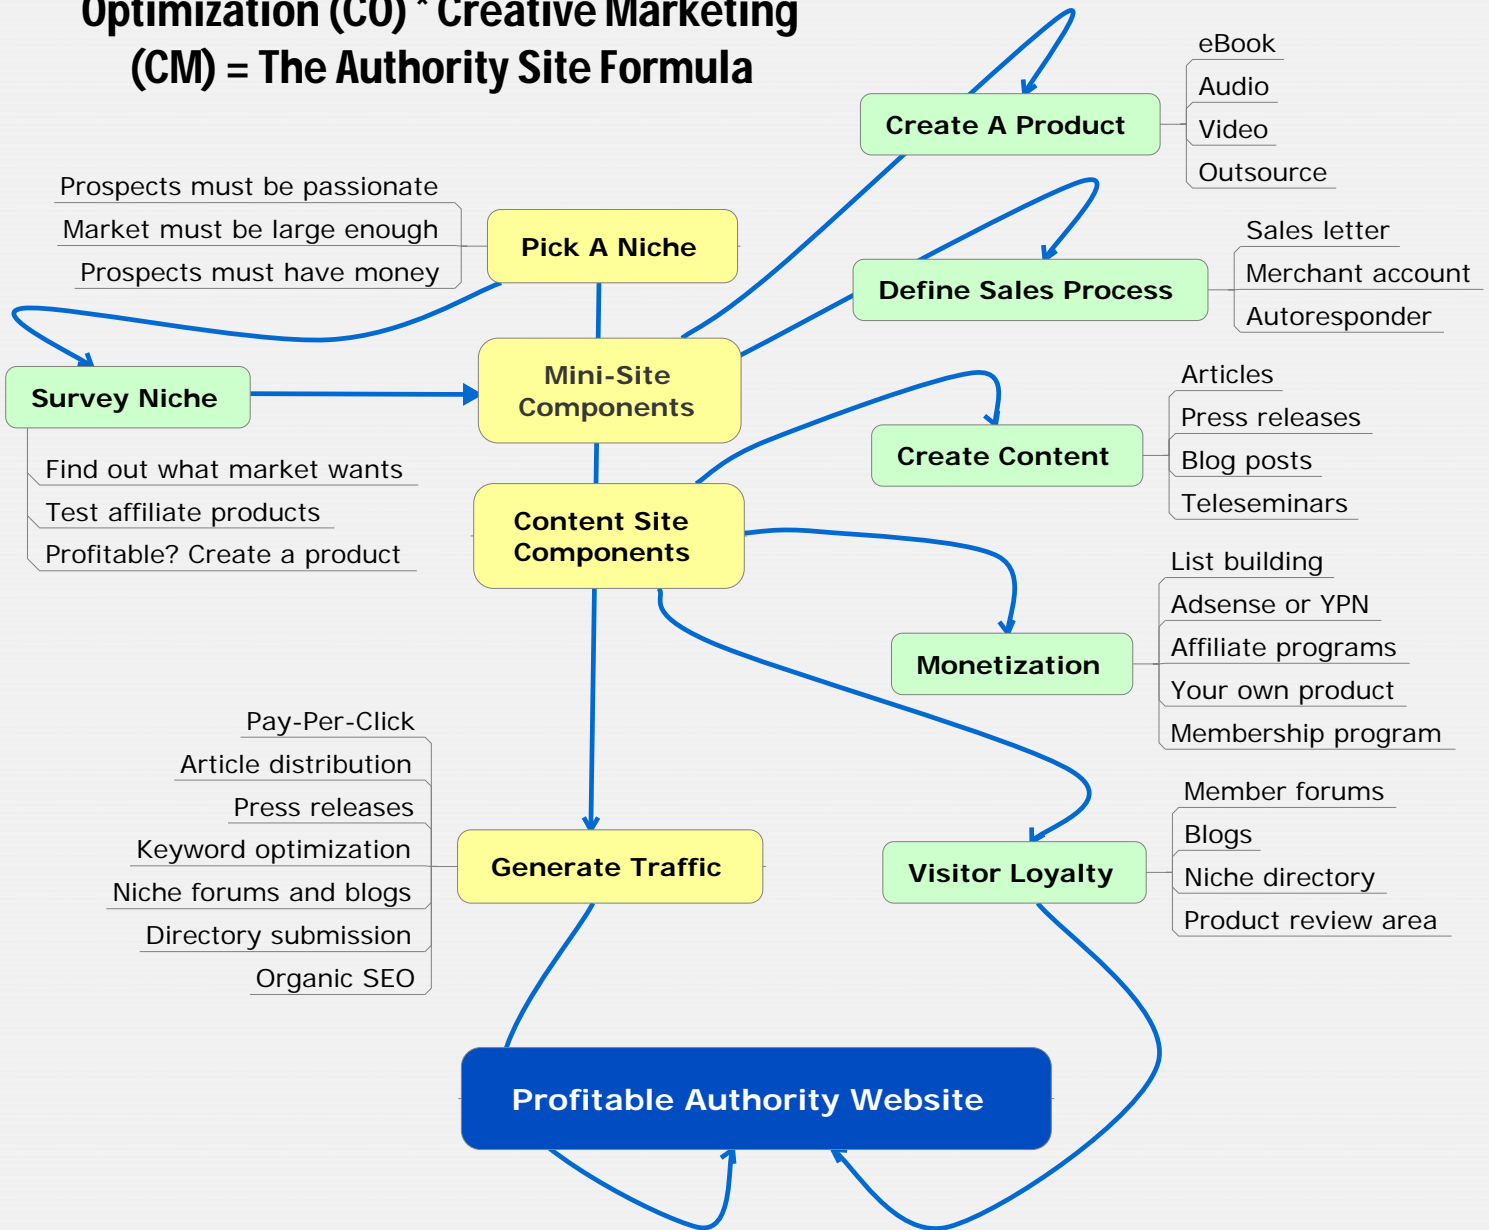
Optimization (CO) * Creative Marketing (CM) = The Authority Site Formula

Create A Product
eBook
Audio
Video
Outsource

Prospects must be passionate
Market must be large enough
Prospects must have money

Pick A Niche

Define Sales Process
Sales letter
Merchant account
Autoresponder

Survey Niche
Find out what market wants
Test affiliate products
Profitable? Create a product

Mini-Site Components

Create Content
Articles
Press releases
Blog posts
Teleseminars

Content Site Components

Monetization
List building
Adsense or YPN
Affiliate programs
Your own product
Membership program

Pay-Per-Click
Article distribution
Press releases
Keyword optimization
Niche forums and blogs
Directory submission
Organic SEO

Generate Traffic

Visitor Loyalty
Member forums
Blogs
Niche directory
Product review area

Profitable Authority Website